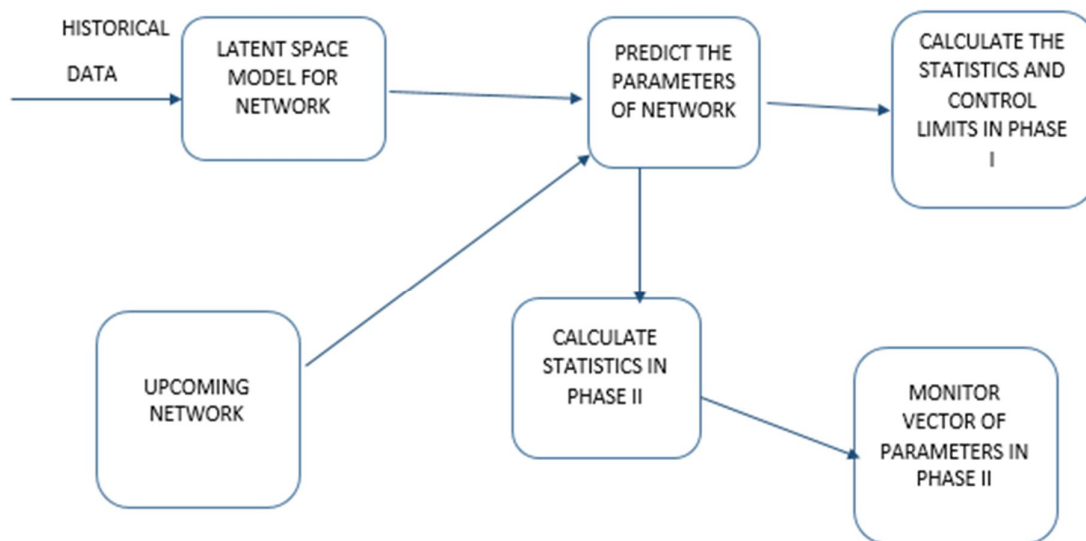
HISTORICAL DATA

LATENT SPACE MODEL FOR NETWORK

PREDICT THE PARAMETERS OF NETWORK

CALCULATE THE STATISTICS AND CONTROL LIMITS IN PHASE I

UPCOMING NETWORK

CALCULATE STATISTICS IN PHASE II

MONITOR VECTOR OF PARAMETERS IN PHASE II